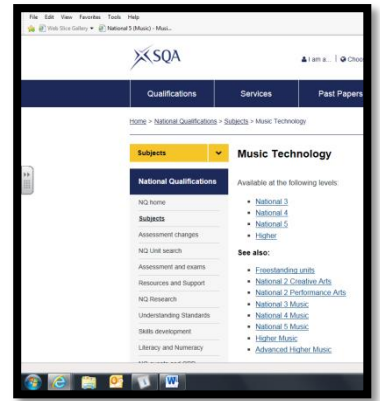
File Edit View Favorites Tools Help

Web Slice Gallery ▾ National 5 (Music) - Musi...

SQA

I am a... | Choo

Qualifications

Services

Past Papers

Home > National Qualifications > Subjects > Music Technology

Subjects

National Qualifications

NQ home

Subjects

Assessment changes

NQ Unit search

Assessment and exams

Resources and Support

NQ Research

Understanding Standards

Skills development

Literacy and Numeracy

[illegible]

Music Technology

Available at the following levels:

- National 3
- National 4
- National 5
- Higher

See also:

- Freestanding units
- National 2 Creative Arts
- National 2 Performance Arts
- National 3 Music
- National 4 Music
- National 5 Music
- Higher Music
- Advanced Higher Music